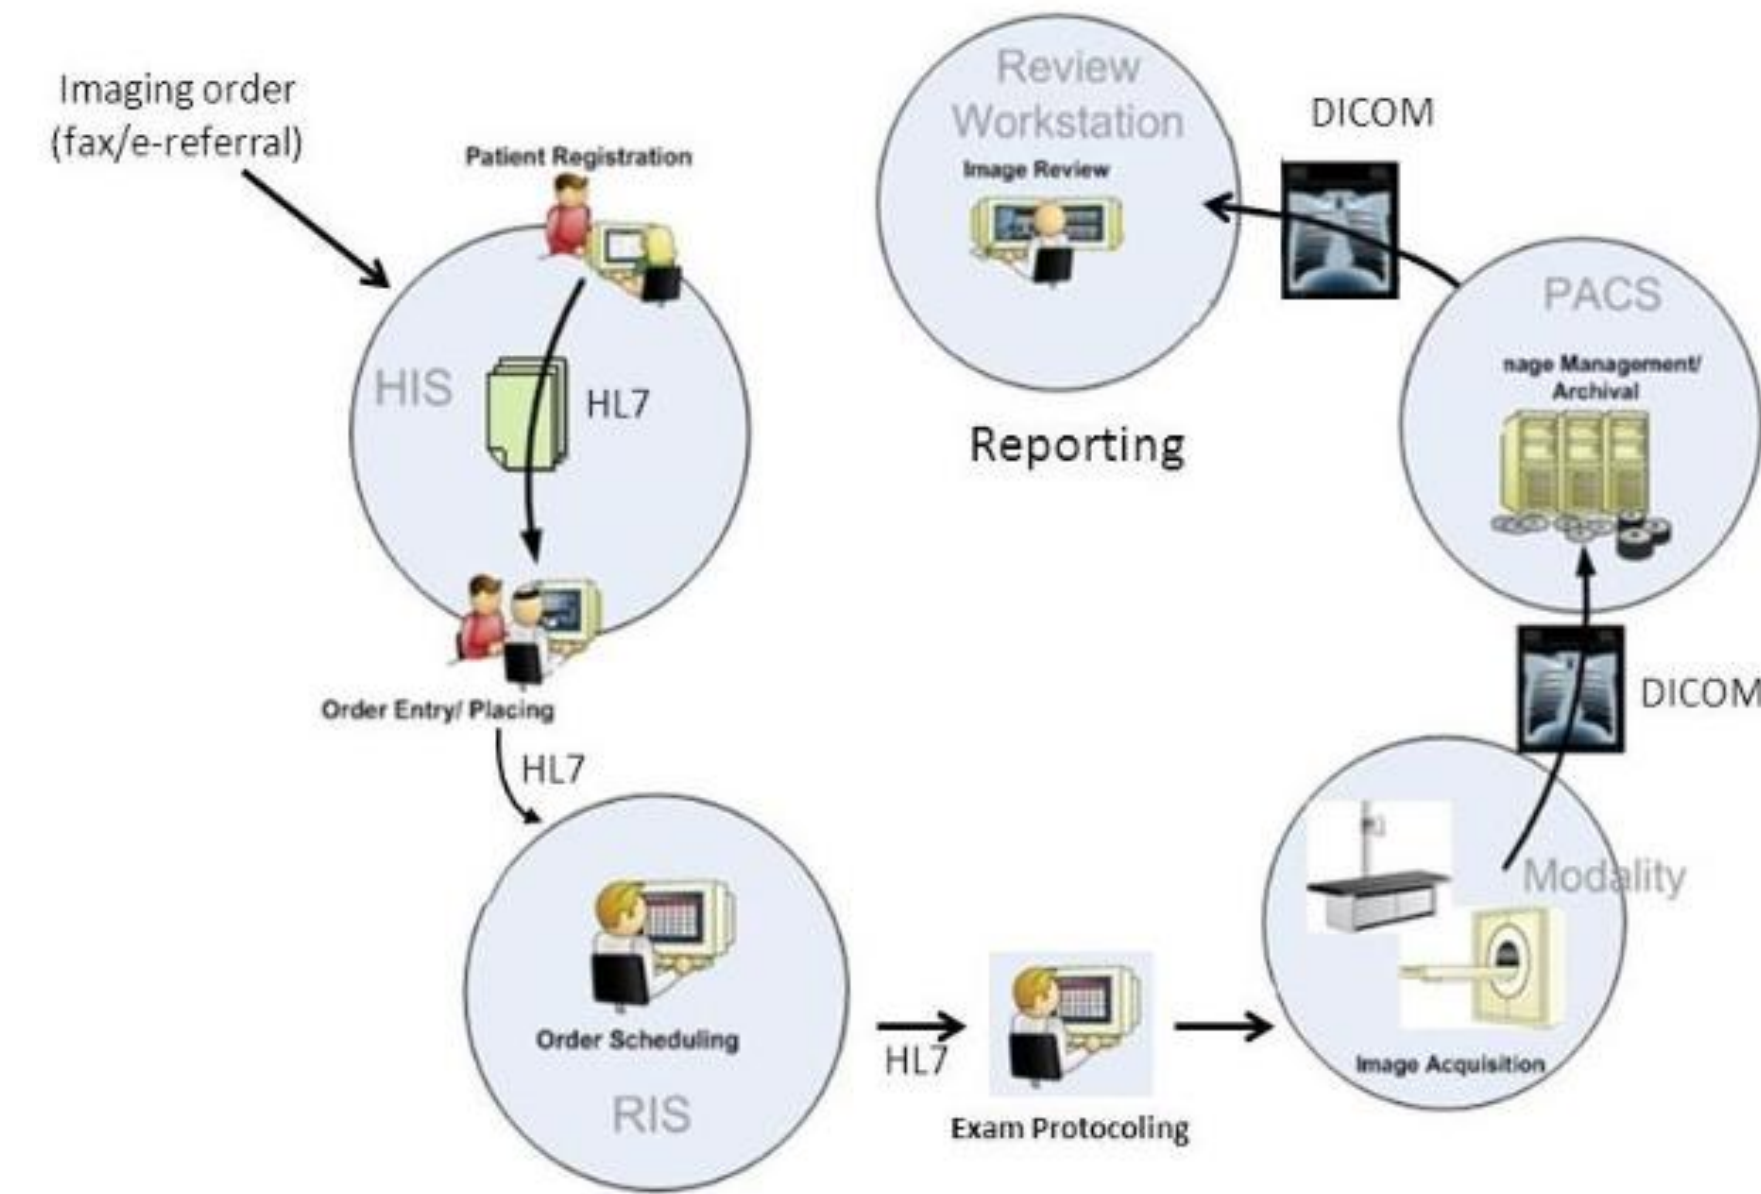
Imaging order (fax/e-referral)

Patient Registration

HIS

HL7

Order Entry/ Placing

HL7

Order Scheduling

RIS

HL7

Exam Protocoling

Review Workstation

Image Review

Reporting

DICOM

PACS

nage Management/ Archival

DICOM

Modality

Image Acquisition